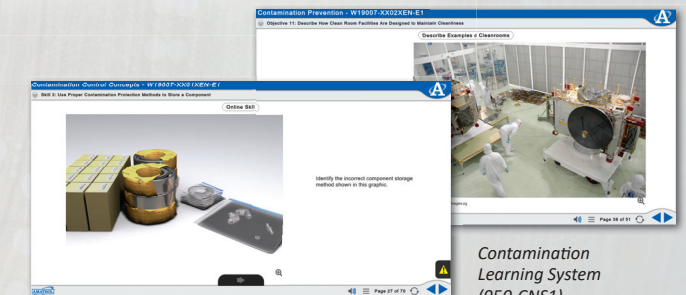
Contamination Prevention - W19007-XX02XEN-E1

Objective 11: Describe How Clean Room Facilities Are Designed to Maintain Cleanliness

Describe Examples of Cleanrooms

Page 36 of 51

Contamination Control Concepts - W19007-XX01XEN-E1

Skill 3: Use Proper Contamination Protection Methods to Store a Component

Online Skill

Identify the incorrect component storage method shown in this graphic.

Page 27 of 70

Contamination Learning System (950-CNS1)